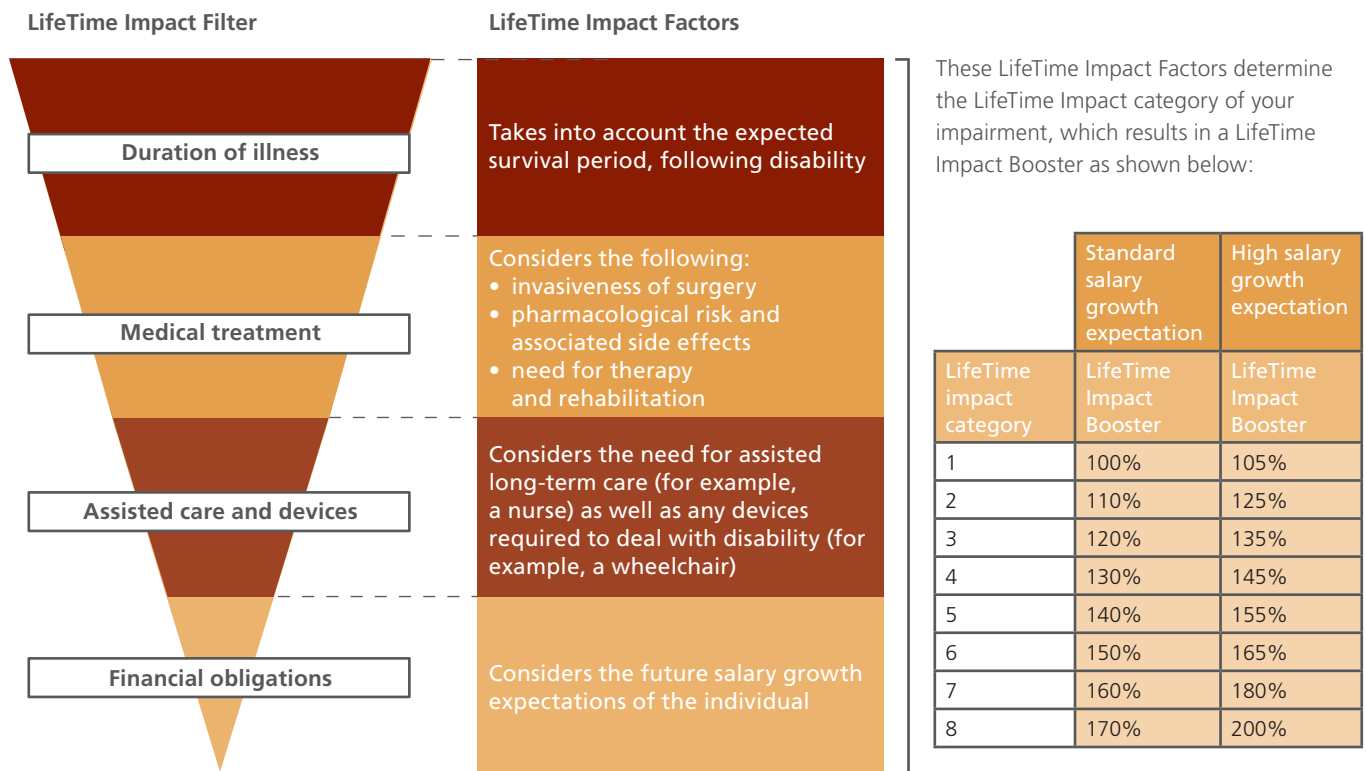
LifeTime Impact Filter

LifeTime Impact Factors

Duration of illness

Takes into account the expected survival period, following disability

Medical treatment

Considers the following:
• invasiveness of surgery
• pharmacological risk and associated side effects
• need for therapy and rehabilitation

Assisted care and devices

Considers the need for assisted long-term care (for example, a nurse) as well as any devices required to deal with disability (for example, a wheelchair)

Financial obligations

Considers the future salary growth expectations of the individual

These LifeTime Impact Factors determine the LifeTime Impact category of your impairment, which results in a LifeTime Impact Booster as shown below:

| | Standard salary growth expectation | High salary growth expectation |
|---|---|---|
| LifeTime impact category | LifeTime Impact Booster | LifeTime Impact Booster |
| 1 | 100% | 105% |
| 2 | 110% | 125% |
| 3 | 120% | 135% |
| 4 | 130% | 145% |
| 5 | 140% | 155% |
| 6 | 150% | 165% |
| 7 | 160% | 180% |
| 8 | 170% | 200% |